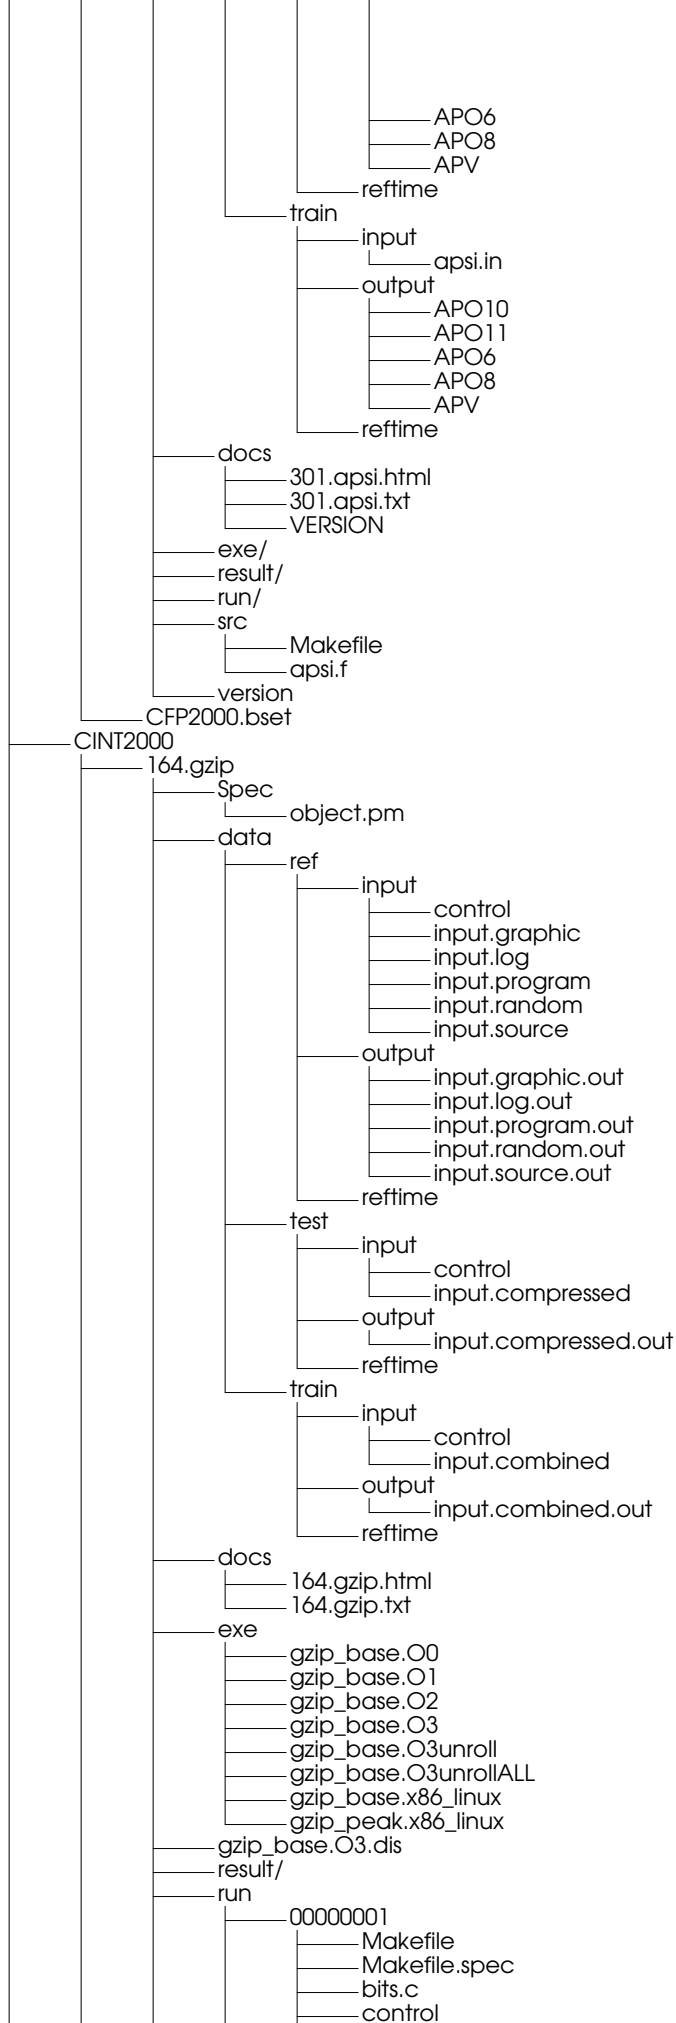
APO6
APO8
APV
reftime
train
input
apsi.in
output
APO10
APO11
APO6
APO8
APV
reftime
docs
301.apsi.html
301.apsi.txt
VERSION
exe/
result/
run/
src
Makefile
apsi.f
version
CFP2000.bset
CINT2000
164.gzip
Spec
object.pm
data
ref
input
control
input.graphic
input.log
input.program
input.random
input.source
output
input.graphic.out
input.log.out
input.program.out
input.random.out
input.source.out
reftime
test
input
control
input.compressed
output
input.compressed.out
reftime
train
input
control
input.combined
output
input.combined.out
reftime
docs
164.gzip.html
164.gzip.txt
exe
gzip_base.O0
gzip_base.O1
gzip_base.O2
gzip_base.O3
gzip_base.O3unroll
gzip_base.O3unrollALL
gzip_base.x86_linux
gzip_peak.x86_linux
gzip_base.O3.dis
result/
run
00000001
Makefile
Makefile.spec
bits.c
control